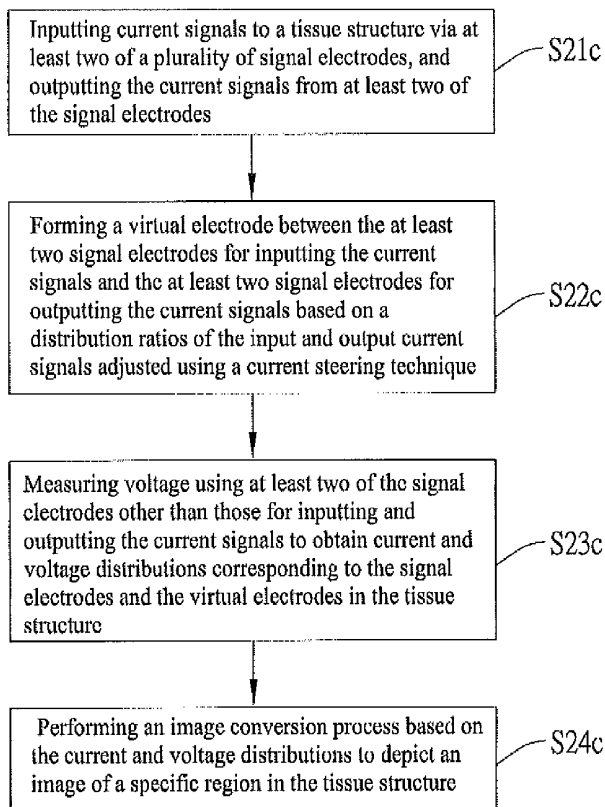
Inputting current signals to a tissue structurc via at least two of a plurality of signal electrodes, and outputting the current signals from at least two of the signal electrodes

S21c

Forming a virtual electrode between the at least two signal electrodes for inputting the current signals and thc at least two signal electrodes for outputting the current signals based on a distribution ratios of the input and output current signals adjusted using a current steering technique

S22c

Measuring voltage using at least two of the signal electrodes other than those for inputting and outputting the current signals to obtain current and voltage distributions corresponding to the signal electrodes and the virtual electrodes in the tissue structure

S23c

Performing an image conversion process based on the current and voltage distributions to depict an image of a specific region in the tissue structure

S24c